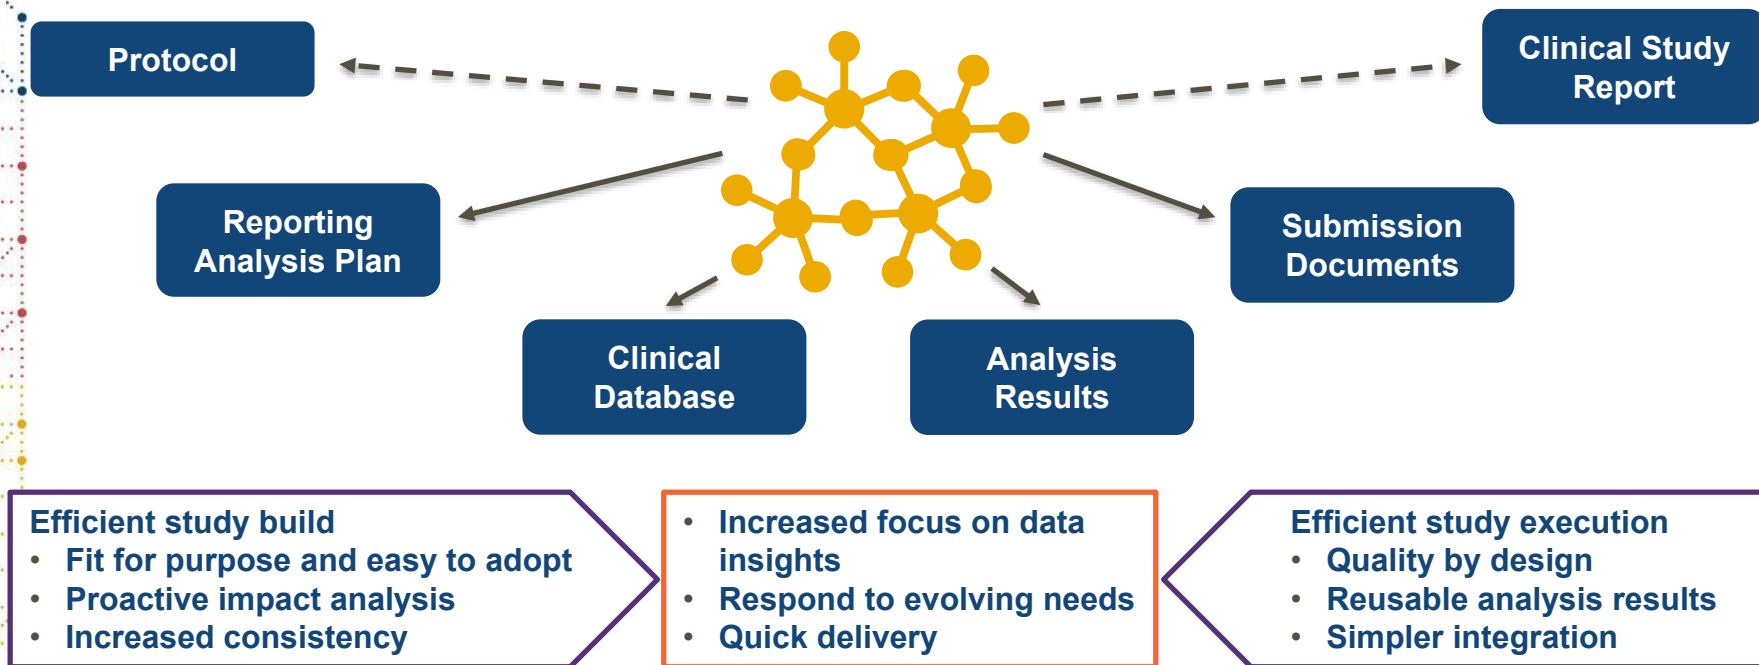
Protocol

Clinical Study Report

Reporting Analysis Plan

Submission Documents

Clinical Database

Analysis Results

Efficient study build
• Fit for purpose and easy to adopt
• Proactive impact analysis
• Increased consistency

• Increased focus on data insights
• Respond to evolving needs
• Quick delivery

Efficient study execution
• Quality by design
• Reusable analysis results
• Simpler integration